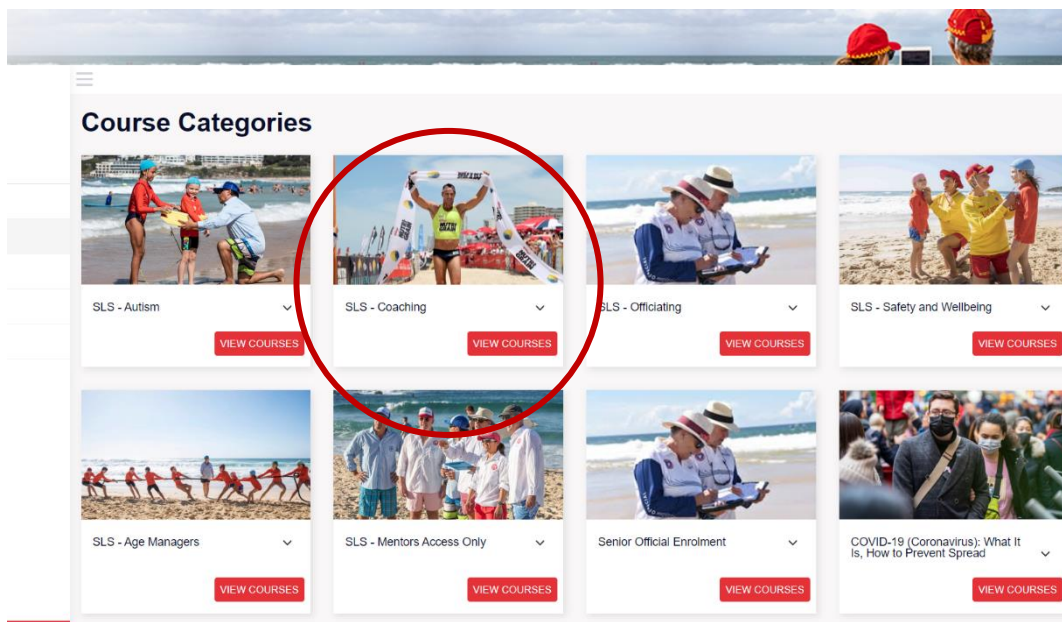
Course Categories

SLS - Autism
VIEW COURSES

SLS - Coaching
VIEW COURSES

SLS - Officiating
VIEW COURSES

SLS - Safety and Wellbeing
VIEW COURSES

SLS - Age Managers
VIEW COURSES

SLS - Mentors Access Only
VIEW COURSES

Senior Official Enrolment
VIEW COURSES

COVID-19 (Coronavirus): What It Is, How to Prevent Spread
VIEW COURSES